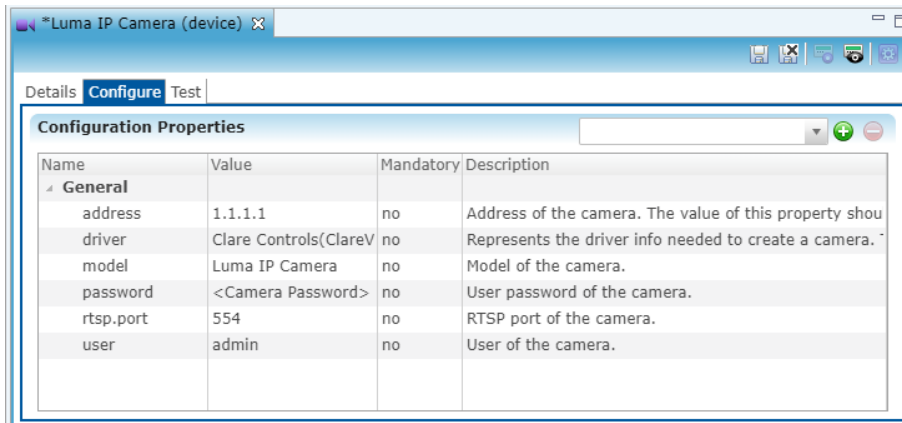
*Luma IP Camera (device)

Details Configure Test

Configuration Properties

| Name | Value | Mandatory | Description |
|---|---|---|---|
| General | | | |
| address | 1.1.1.1 | no | Address of the camera. The value of this property shou |
| driver | Clare Controls(ClareV | no | Represents the driver info needed to create a camera. |
| model | Luma IP Camera | no | Model of the camera. |
| password | <Camera Password> | no | User password of the camera. |
| rtsp.port | 554 | no | RTSP port of the camera. |
| user | admin | no | User of the camera. |